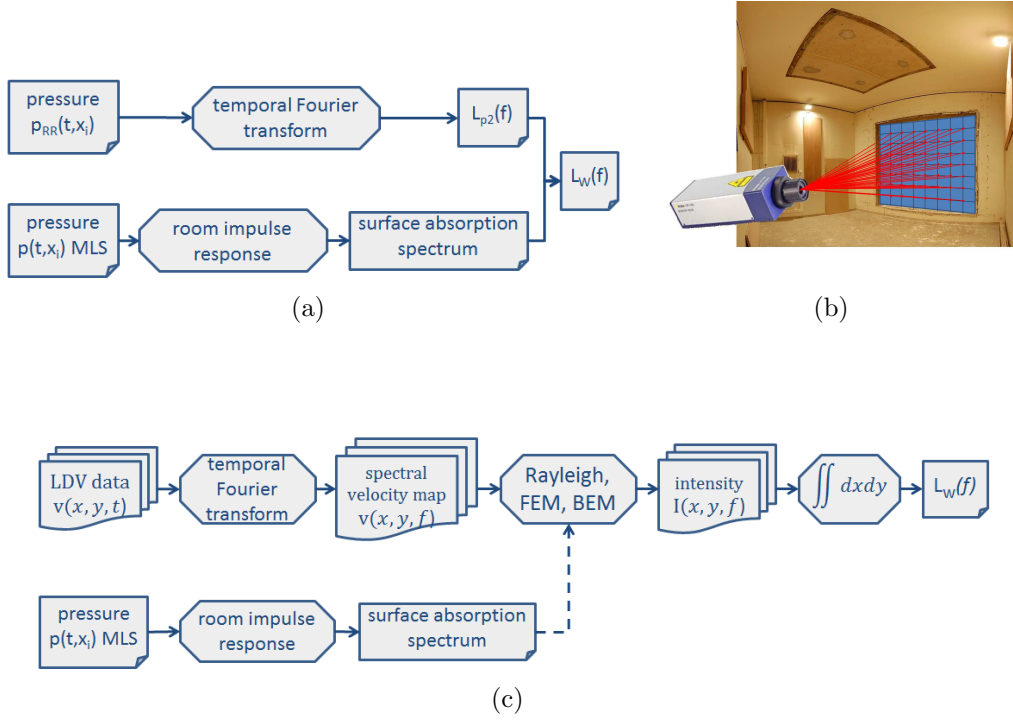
pressure $p_{RR}(t,x_i)$

temporal Fourier transform

$L_{p2}(f)$

$L_W(f)$

pressure $p(t,x_i)$ MLS

room impulse response

surface absorption spectrum

(a)

(b)

LDV data $v(x,y,t)$

temporal Fourier transform

spectral velocity map $v(x,y,f)$

Rayleigh, FEM, BEM

intensity $I(x,y,f)$

$\iint dxdy$

$L_W(f)$

pressure $p(t,x_i)$ MLS

room impulse response

surface absorption spectrum

(c)